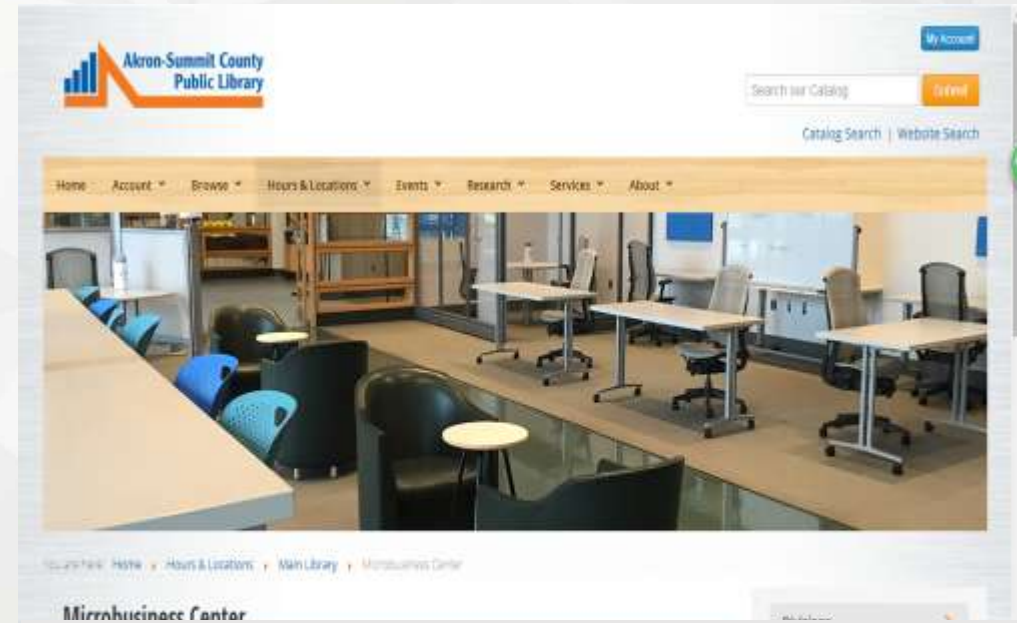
Akron-Summit County Public Library

My Account

Search our Catalog

Submit

Catalog Search | Website Search

Home Account ▾ Browse ▾ Hours & Locations ▾ Events ▾ Research ▾ Services ▾ About ▾

You are here: Home › Hours & Locations › Main Library › Microbusiness Center

Microbusiness Center

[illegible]